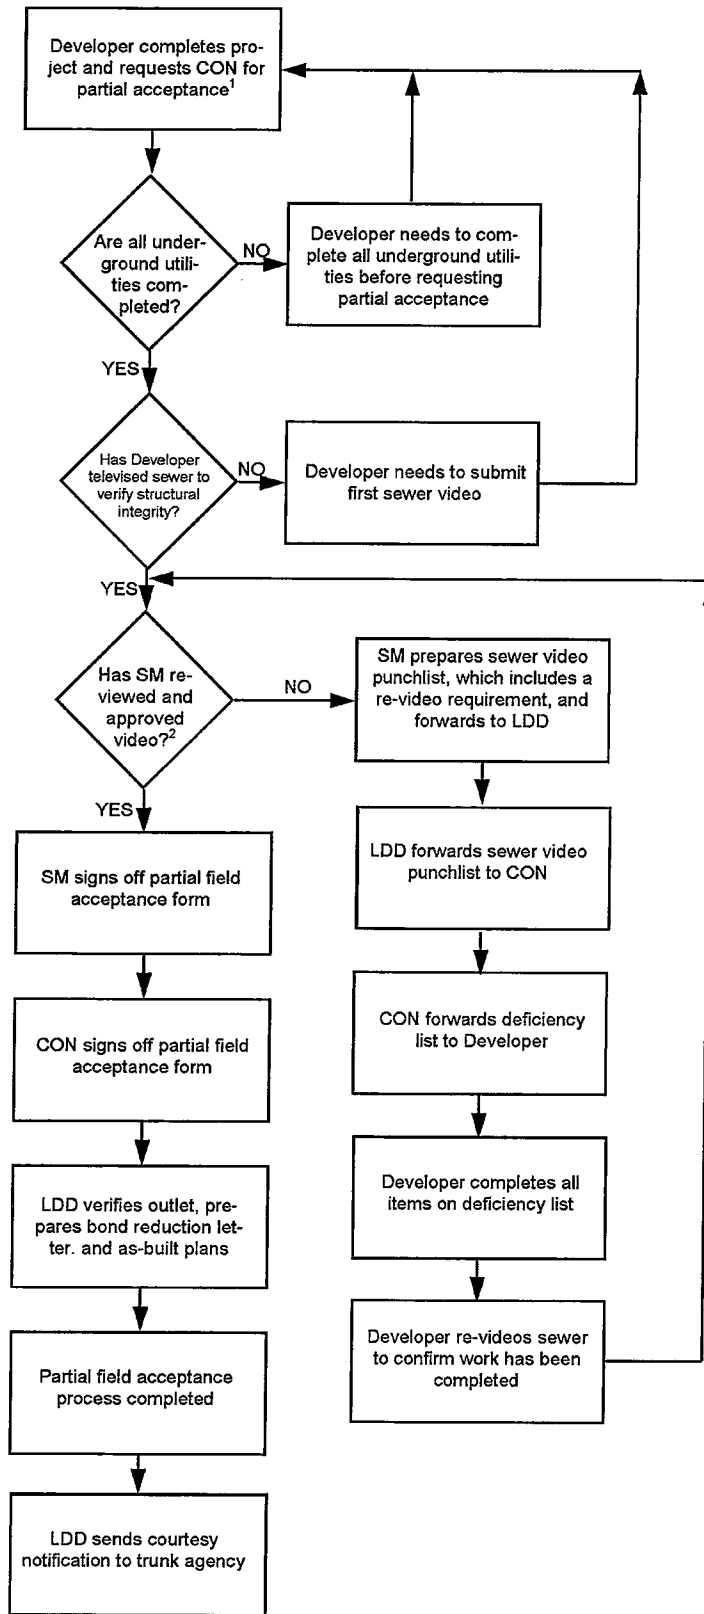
Developer completes project and requests CON for partial acceptance$^1$

Are all underground utilities completed?

NO

Developer needs to complete all underground utilities before requesting partial acceptance

YES

Has Developer televised sewer to verify structural integrity?

NO

Developer needs to submit first sewer video

YES

Has SM reviewed and approved video?$^2$

NO

SM prepares sewer video punchlist, which includes a re-video requirement, and forwards to LDD

YES

SM signs off partial field acceptance form

LDD forwards sewer video punchlist to CON

CON signs off partial field acceptance form

CON forwards deficiency list to Developer

LDD verifies outlet, prepares bond reduction letter. and as-built plans

Developer completes all items on deficiency list

Developer re-videos sewer to confirm work has been completed

Partial field acceptance process completed

LDD sends courtesy notification to trunk agency